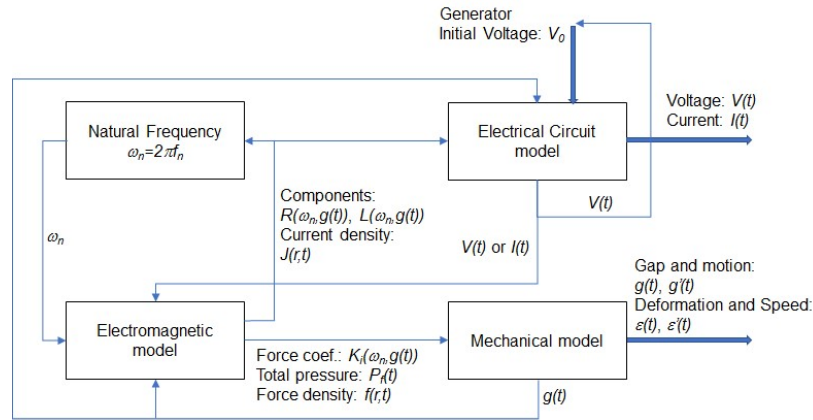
Generator
Initial Voltage: $V_0$

Voltage: $V(t)$
Current: $I(t)$

Natural Frequency
$\omega_n=2\pi f_n$

Electrical Circuit model

Components:
$R(\omega_n,g(t))$, $L(\omega_n,g(t))$
Current density:
$J(r,t)$

$V(t)$

$\omega_n$

$V(t)$ or $I(t)$

Gap and motion:
$g(t)$, $g'(t)$
Deformation and Speed:
$\varepsilon(t)$, $\varepsilon'(t)$

Electromagnetic model

Force coef.: $K_i(\omega_n,g(t))$
Total pressure: $P_f(t)$
Force density: $f(r,t)$

Mechanical model

$g(t)$